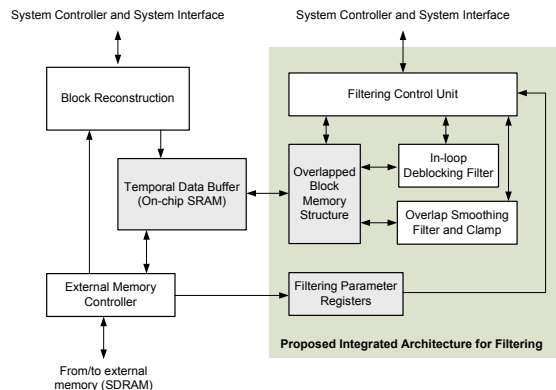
System Controller and System Interface

System Controller and System Interface

Block Reconstruction

Filtering Control Unit

Temporal Data Buffer (On-chip SRAM)

Overlapped Block Memory Structure

In-loop Deblocking Filter

Overlap Smoothing Filter and Clamp

External Memory Controller

Filtering Parameter Registers

Proposed Integrated Architecture for Filtering

From/to external memory (SDRAM)